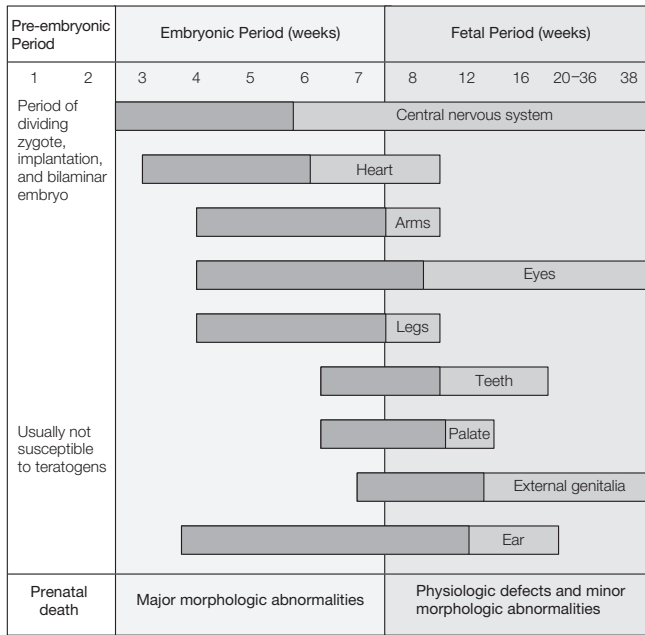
| Pre-embryonic Period | | Embryonic Period (weeks) | | | | | Fetal Period (weeks) | | | | |
|---|---|---|---|---|---|---|---|---|---|---|---|
| 1 | 2 | 3 | 4 | 5 | 6 | 7 | 8 | 12 | 16 | 20–36 | 38 |

Period of dividing zygote, implantation, and bilaminar embryo

Central nervous system

Heart

Arms

Eyes

Legs

Teeth

Usually not susceptible to teratogens

Palate

External genitalia

Ear

| Prenatal death | Major morphologic abnormalities | Physiologic defects and minor morphologic abnormalities |
|---|---|---|